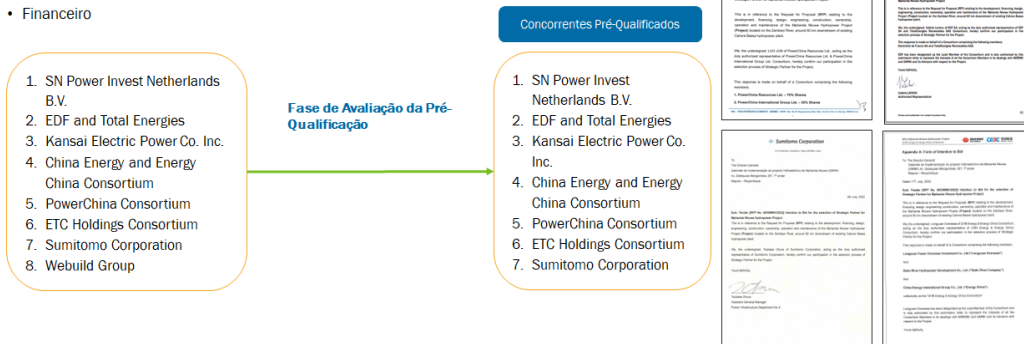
• Financeiro

1. SN Power Invest Netherlands B.V.
2. EDF and Total Energies
3. Kansai Electric Power Co. Inc.
4. China Energy and Energy China Consortium
5. PowerChina Consortium
6. ETC Holdings Consortium
7. Sumitomo Corporation
8. Webuild Group

Fase de Avaliação da Pré-Qualificação

Concorrentes Pré-Qualificados

1. SN Power Invest Netherlands B.V.
2. EDF and Total Energies
3. Kansai Electric Power Co. Inc.
4. China Energy and Energy China Consortium
5. PowerChina Consortium
6. ETC Holdings Consortium
7. Sumitomo Corporation

Sumitomo Corporation

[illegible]